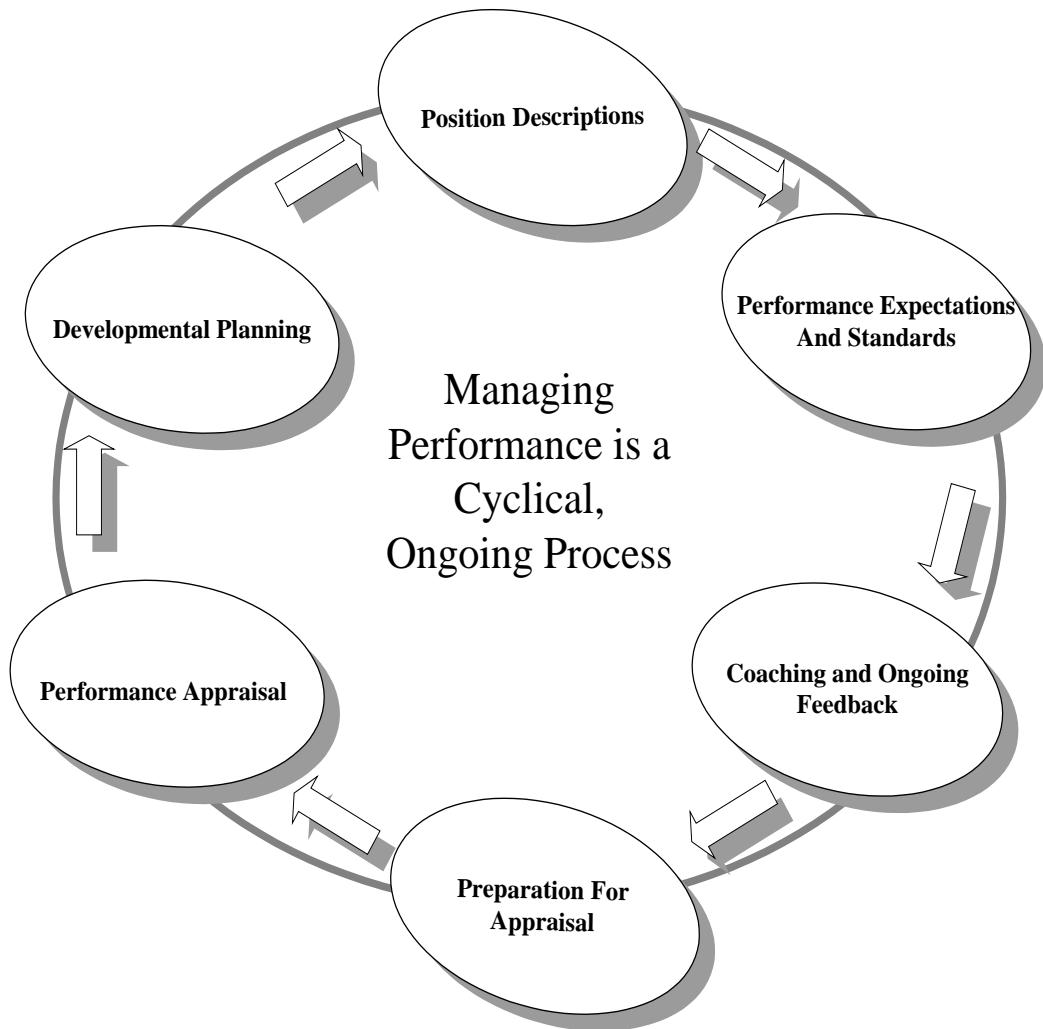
Position Descriptions

Performance Expectations And Standards

Coaching and Ongoing Feedback

Preparation For Appraisal

Performance Appraisal

Developmental Planning

Managing Performance is a Cyclical, Ongoing Process